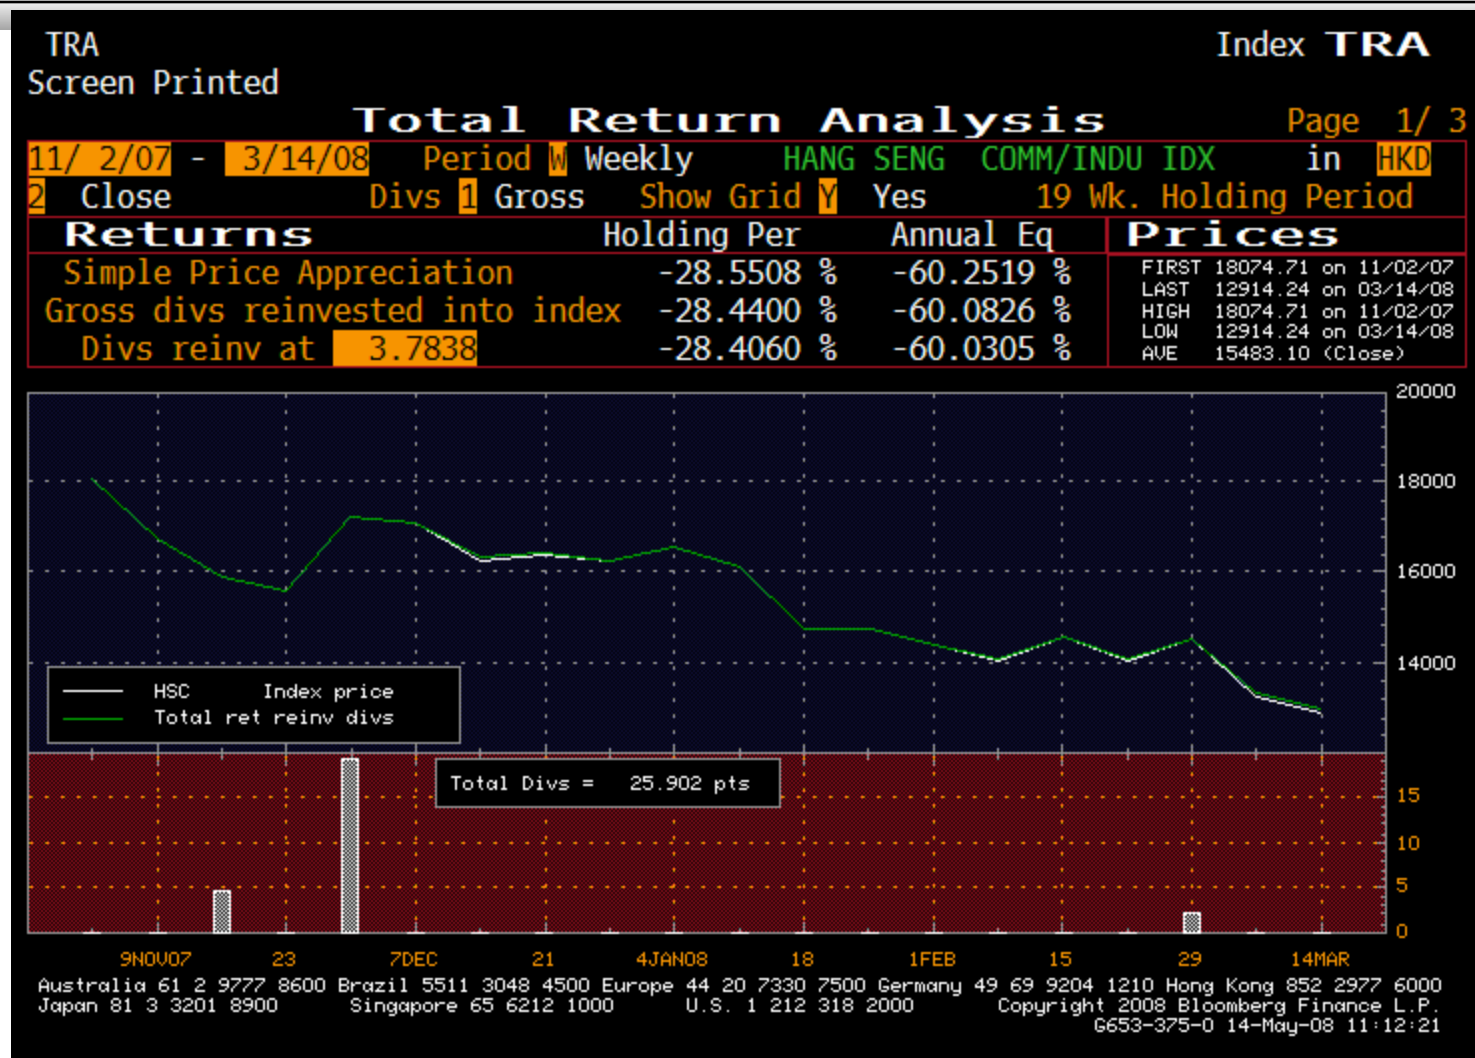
TRA
Screen Printed

Index TRA

Total Return Analysis

Page 1/ 3

11/ 2/07 - 3/14/08 Period W Weekly HANG SENG COMM/INDU IDX in HKD
2 Close Divs 1 Gross Show Grid Y Yes 19 Wk. Holding Period

| Returns | Holding Per | Annual Eq |
|---|---|---|
| Simple Price Appreciation | -28.5508 % | -60.2519 % |
| Gross divs reinvested into index | -28.4400 % | -60.0826 % |
| Divs reinv at 3.7838 | -28.4060 % | -60.0305 % |

Prices
FIRST 18074.71 on 11/02/07
LAST 12914.24 on 03/14/08
HIGH 18074.71 on 11/02/07
LOW 12914.24 on 03/14/08
AVE 15483.10 (Close)

20000
18000
16000
14000

HSC Index price
Total ret reinv divs

Total Divs = 25.902 pts

15
10
5
0

9NOV07 23 7DEC 21 4JAN08 18 1FEB 15 29 14MAR

Australia 61 2 9777 8600 Brazil 5511 3048 4500 Europe 44 20 7330 7500 Germany 49 69 9204 1210 Hong Kong 852 2977 6000
Japan 81 3 3201 8900 Singapore 65 6212 1000 U.S. 1 212 318 2000 Copyright 2008 Bloomberg Finance L.P.
G653-375-0 14-May-08 11:12:21